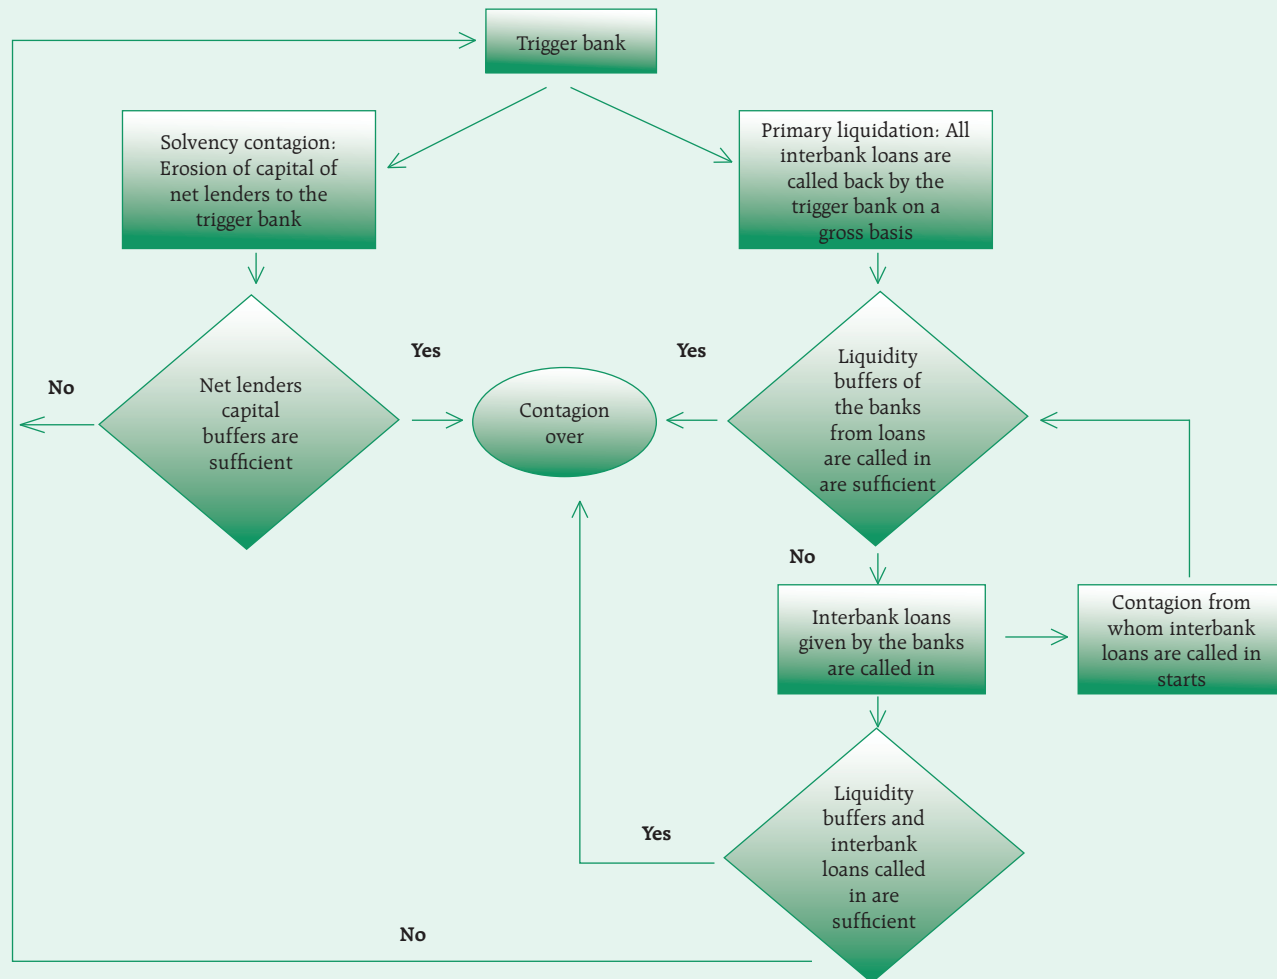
Trigger bank

Solvency contagion: Erosion of capital of net lenders to the trigger bank

Primary liquidation: All interbank loans are called back by the trigger bank on a gross basis

No

Net lenders capital buffers are sufficient

Yes

Contagion over

Yes

Liquidity buffers of the banks from loans are called in are sufficient

No

Interbank loans given by the banks are called in

Contagion from whom interbank loans are called in starts

Yes

Liquidity buffers and interbank loans called in are sufficient

No